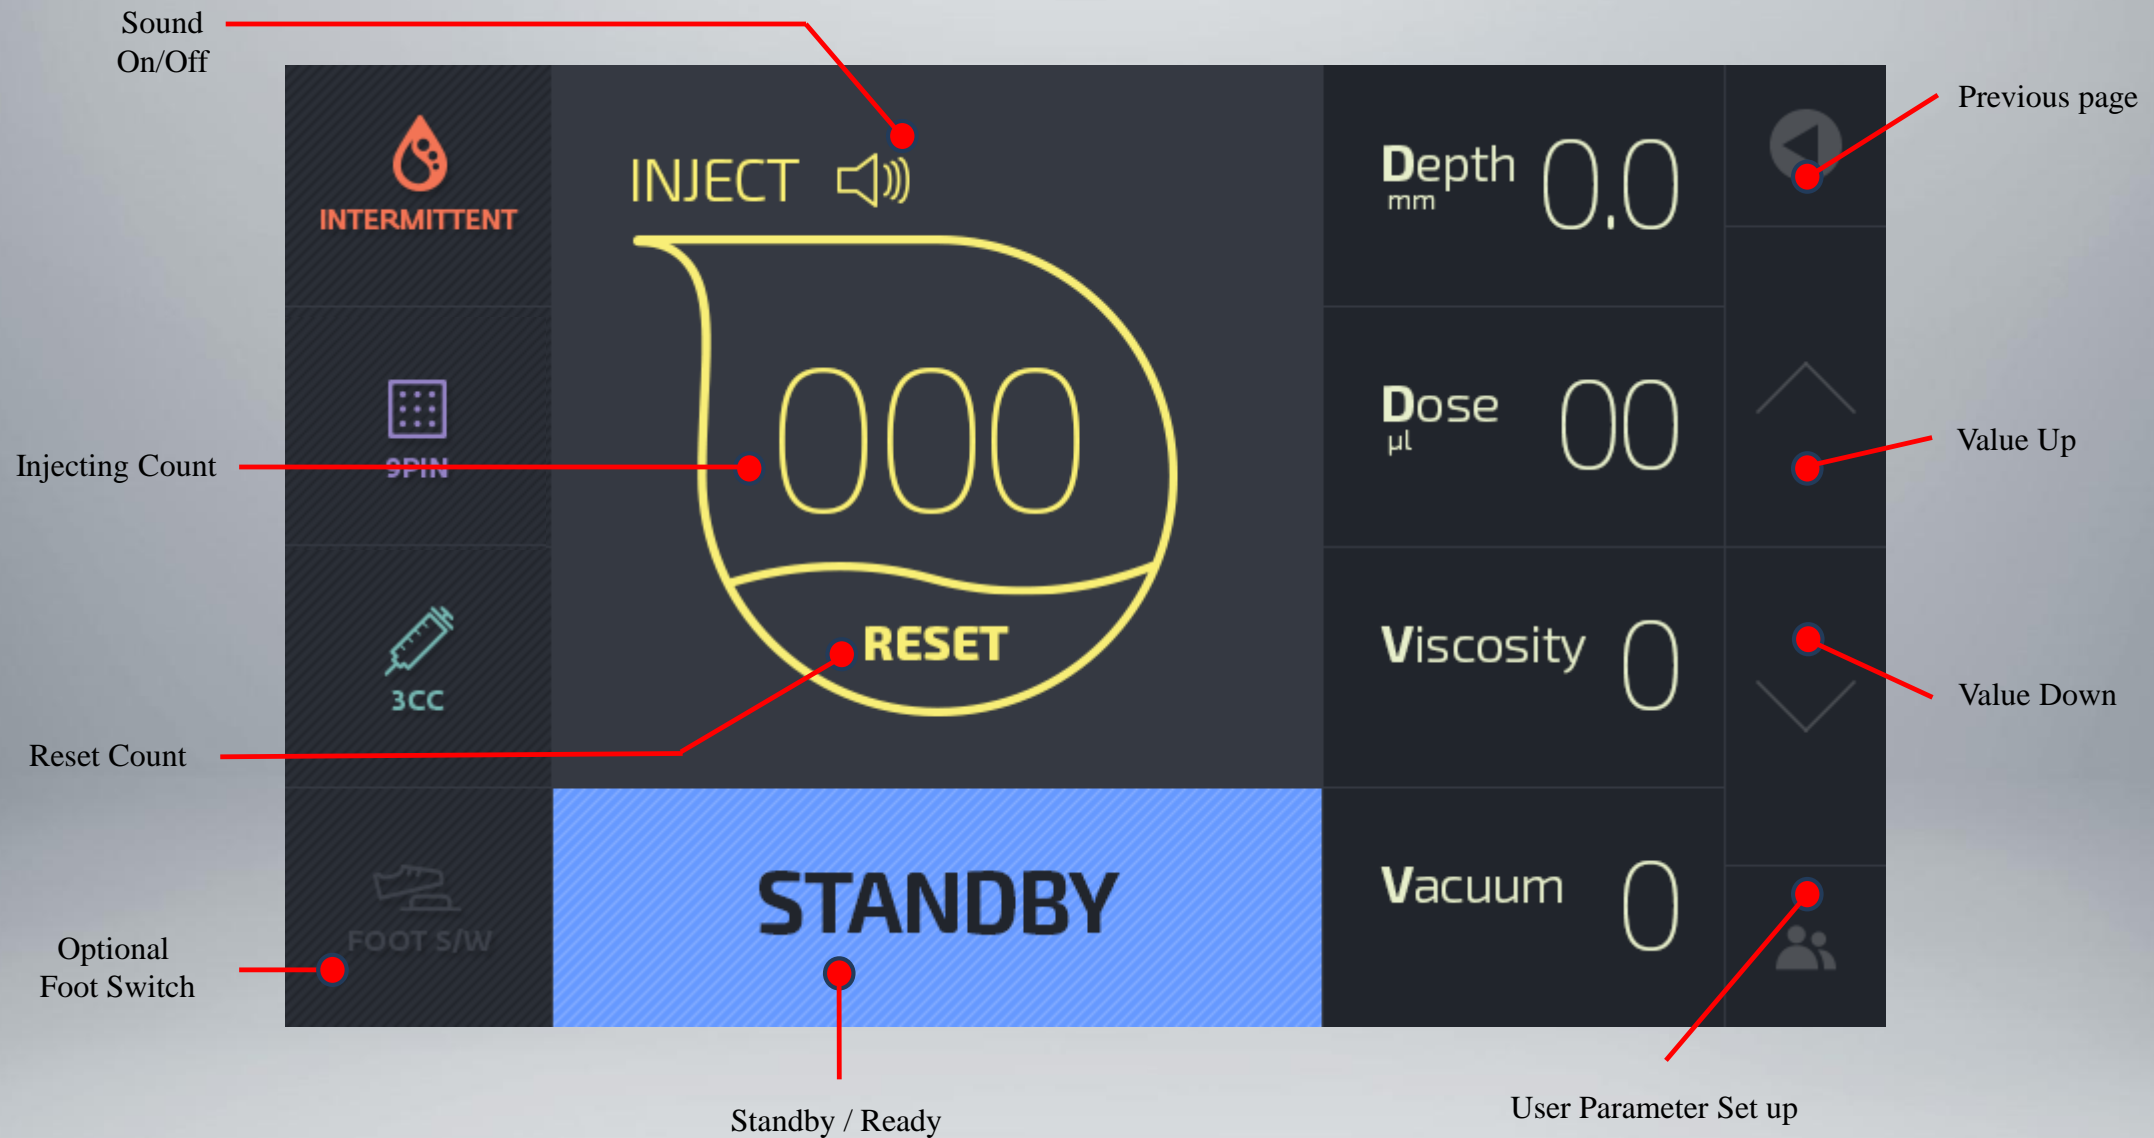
Sound On/Off

Previous page

INTERMITTENT

INJECT

Depth mm 0.0

000

Dose µl 00

Injecting Count

SPIN

Value Up

3CC

RESET

Viscosity 0

Value Down

Reset Count

STANDBY

Vacuum 0

FOOT S/W

Optional Foot Switch

Standby / Ready

User Parameter Set up